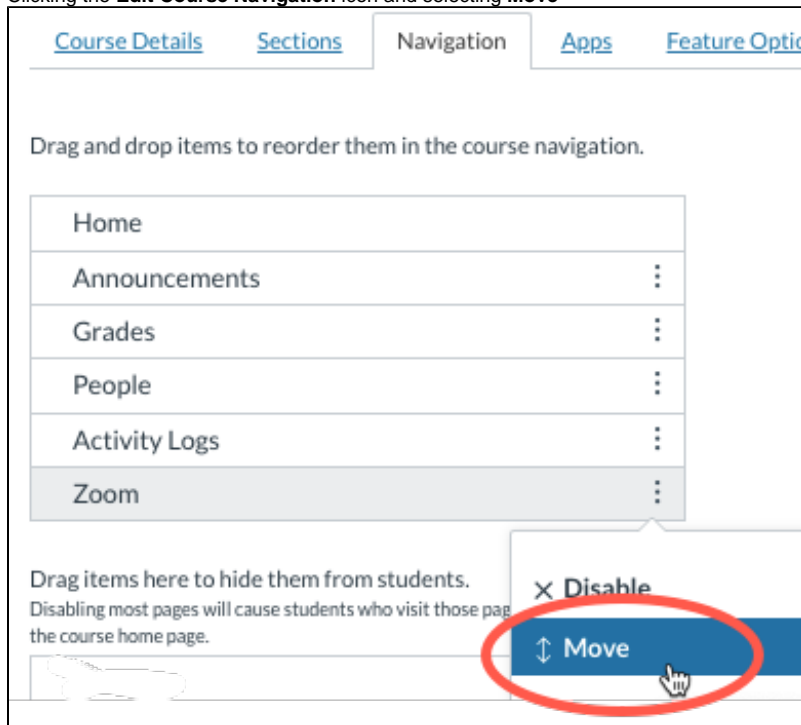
Clicking the **Edit Course Navigation** icon and selecting **Move**

Course Details Sections Navigation Apps Feature Optio

Drag and drop items to reorder them in the course navigation.

Home
Announcements
Grades
People
Activity Logs
Zoom

Drag items here to hide them from students.
Disabling most pages will cause students who visit those pag the course home page.

× Disable
↕ Move